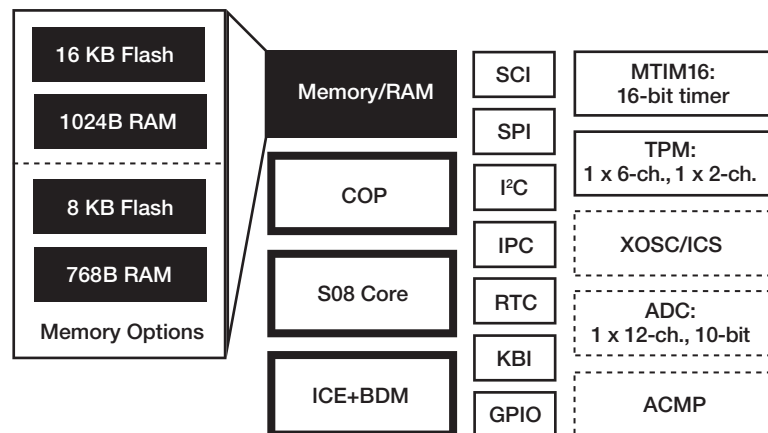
16 KB Flash

1024B RAM

8 KB Flash

768B RAM

Memory Options

Memory/RAM

COP

S08 Core

ICE+BDM

SCI

SPI

I²C

IPC

RTC

KBI

GPIO

MTIM16: 16-bit timer

TPM: 1 x 6-ch., 1 x 2-ch.

XOSC/ICS

ADC: 1 x 12-ch., 10-bit

ACMP